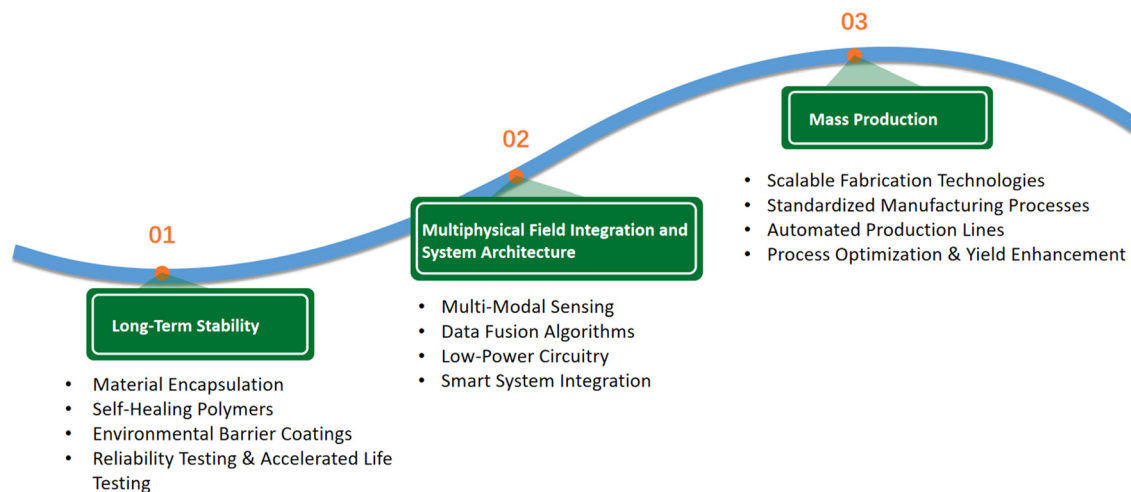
01

Long-Term Stability

- Material Encapsulation
- Self-Healing Polymers
- Environmental Barrier Coatings
- Reliability Testing & Accelerated Life Testing

02

Multiphysical Field Integration and System Architecture

- Multi-Modal Sensing
- Data Fusion Algorithms
- Low-Power Circuitry
- Smart System Integration

03

Mass Production

- Scalable Fabrication Technologies
- Standardized Manufacturing Processes
- Automated Production Lines
- Process Optimization & Yield Enhancement